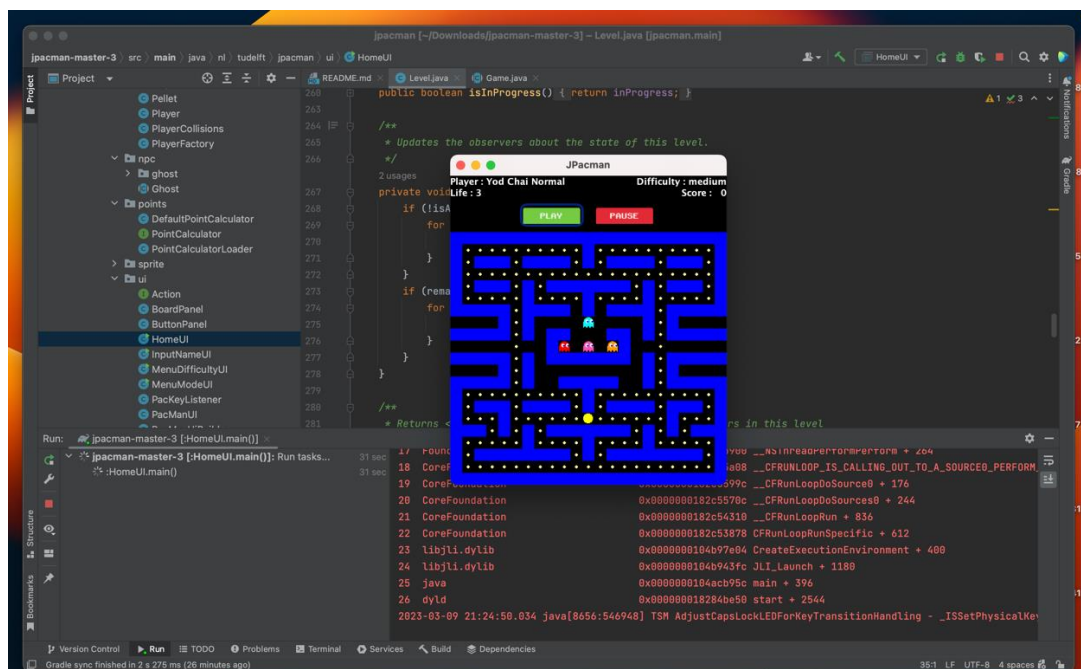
jpacman [~/Downloads/jpacman-master-3] – Level.java [jpacman.main]

jpacman-master-3 〉 src 〉 main 〉 java 〉 nl 〉 tudelft 〉 jpacman 〉 ui 〉 HomeUI

HomeUI

Project

README.md Level.java Game.java

Pellet
Player
PlayerCollisions
PlayerFactory
npc
ghost
Ghost
points
DefaultPointCalculator
PointCalculator
PointCalculatorLoader
sprite
ui
Action
BoardPanel
ButtonPanel
HomeUI
InputNameUI
MenuDifficultyUI
MenuModeUI
PacKeyListener
PacManUI

260 public boolean isInProgress() { return inProgress; }
263
264 /**
265 * Updates the observers about the state of this level.
266 */
2 usages
267 private void
268 if (!isA
269 for
270
271 }
272 }
273 if (rema
274 for
275
276 }
277 }
278 }
279
280 /**
281 * Returns < rs in this level

A1 ✓3

JPacman
Player : Yod Chai Normal
Life : 3
Difficulty : medium
Score : 0
PLAY
PAUSE

Run: jpacman-master-3 [:HomeUI.main()]
jpacman-master-3 [:HomeUI.main()]: Run tasks... 31 sec
:HomeUI.main() 31 sec

17 Found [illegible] __NSThreadPerformPerform + 264
18 CoreF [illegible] a08 __CFRUNLOOP_IS_CALLING_OUT_TO_A_SOURCE0_PERFORM_
19 CoreFoundation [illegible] 599c __CFRunLoopDoSource0 + 176
20 CoreFoundation 0x0000000182c5570c __CFRunLoopDoSources0 + 244
21 CoreFoundation 0x0000000182c54310 __CFRunLoopRun + 836
22 CoreFoundation 0x0000000182c53878 CFRunLoopRunSpecific + 612
23 libjli.dylib 0x0000000104b97e04 CreateExecutionEnvironment + 400
24 libjli.dylib 0x0000000104b943fc JLI_Launch + 1180
25 java 0x0000000104acb95c main + 396
26 dyld 0x00000001828 4be50 start + 2544
2023-03-09 21:24:50.034 java[8656:546948] TSM AdjustCapsLockLEDForKeyTransitionHandling - _ISSetPhysicalKe

Version Control Run TODO Problems Terminal Services Build Dependencies
Gradle sync finished in 2 s 275 ms (26 minutes ago)
35:1 LF UTF-8 4 spaces

Structure Bookmarks Notifications Gradle